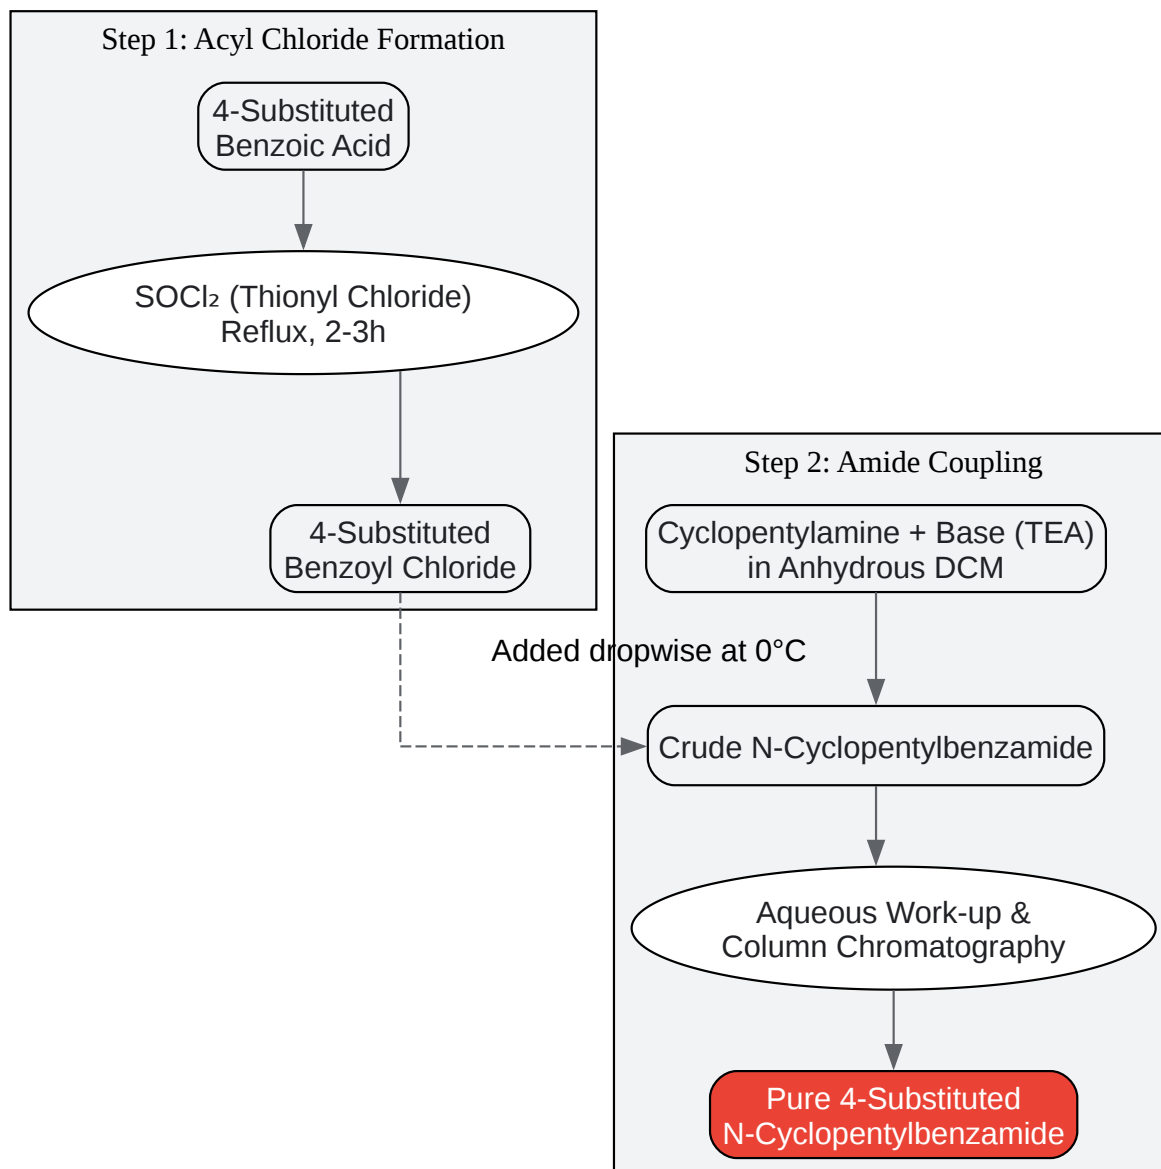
Step 1: Acyl Chloride Formation

4-Substituted Benzoic Acid

$SOCl_2$ (Thionyl Chloride) Reflux, 2-3h

4-Substituted Benzoyl Chloride

Step 2: Amide Coupling

Cyclopentylamine + Base (TEA) in Anhydrous DCM

Added dropwise at 0°C

Crude N-Cyclopentylbenzamide

Aqueous Work-up & Column Chromatography

Pure 4-Substituted N-Cyclopentylbenzamide